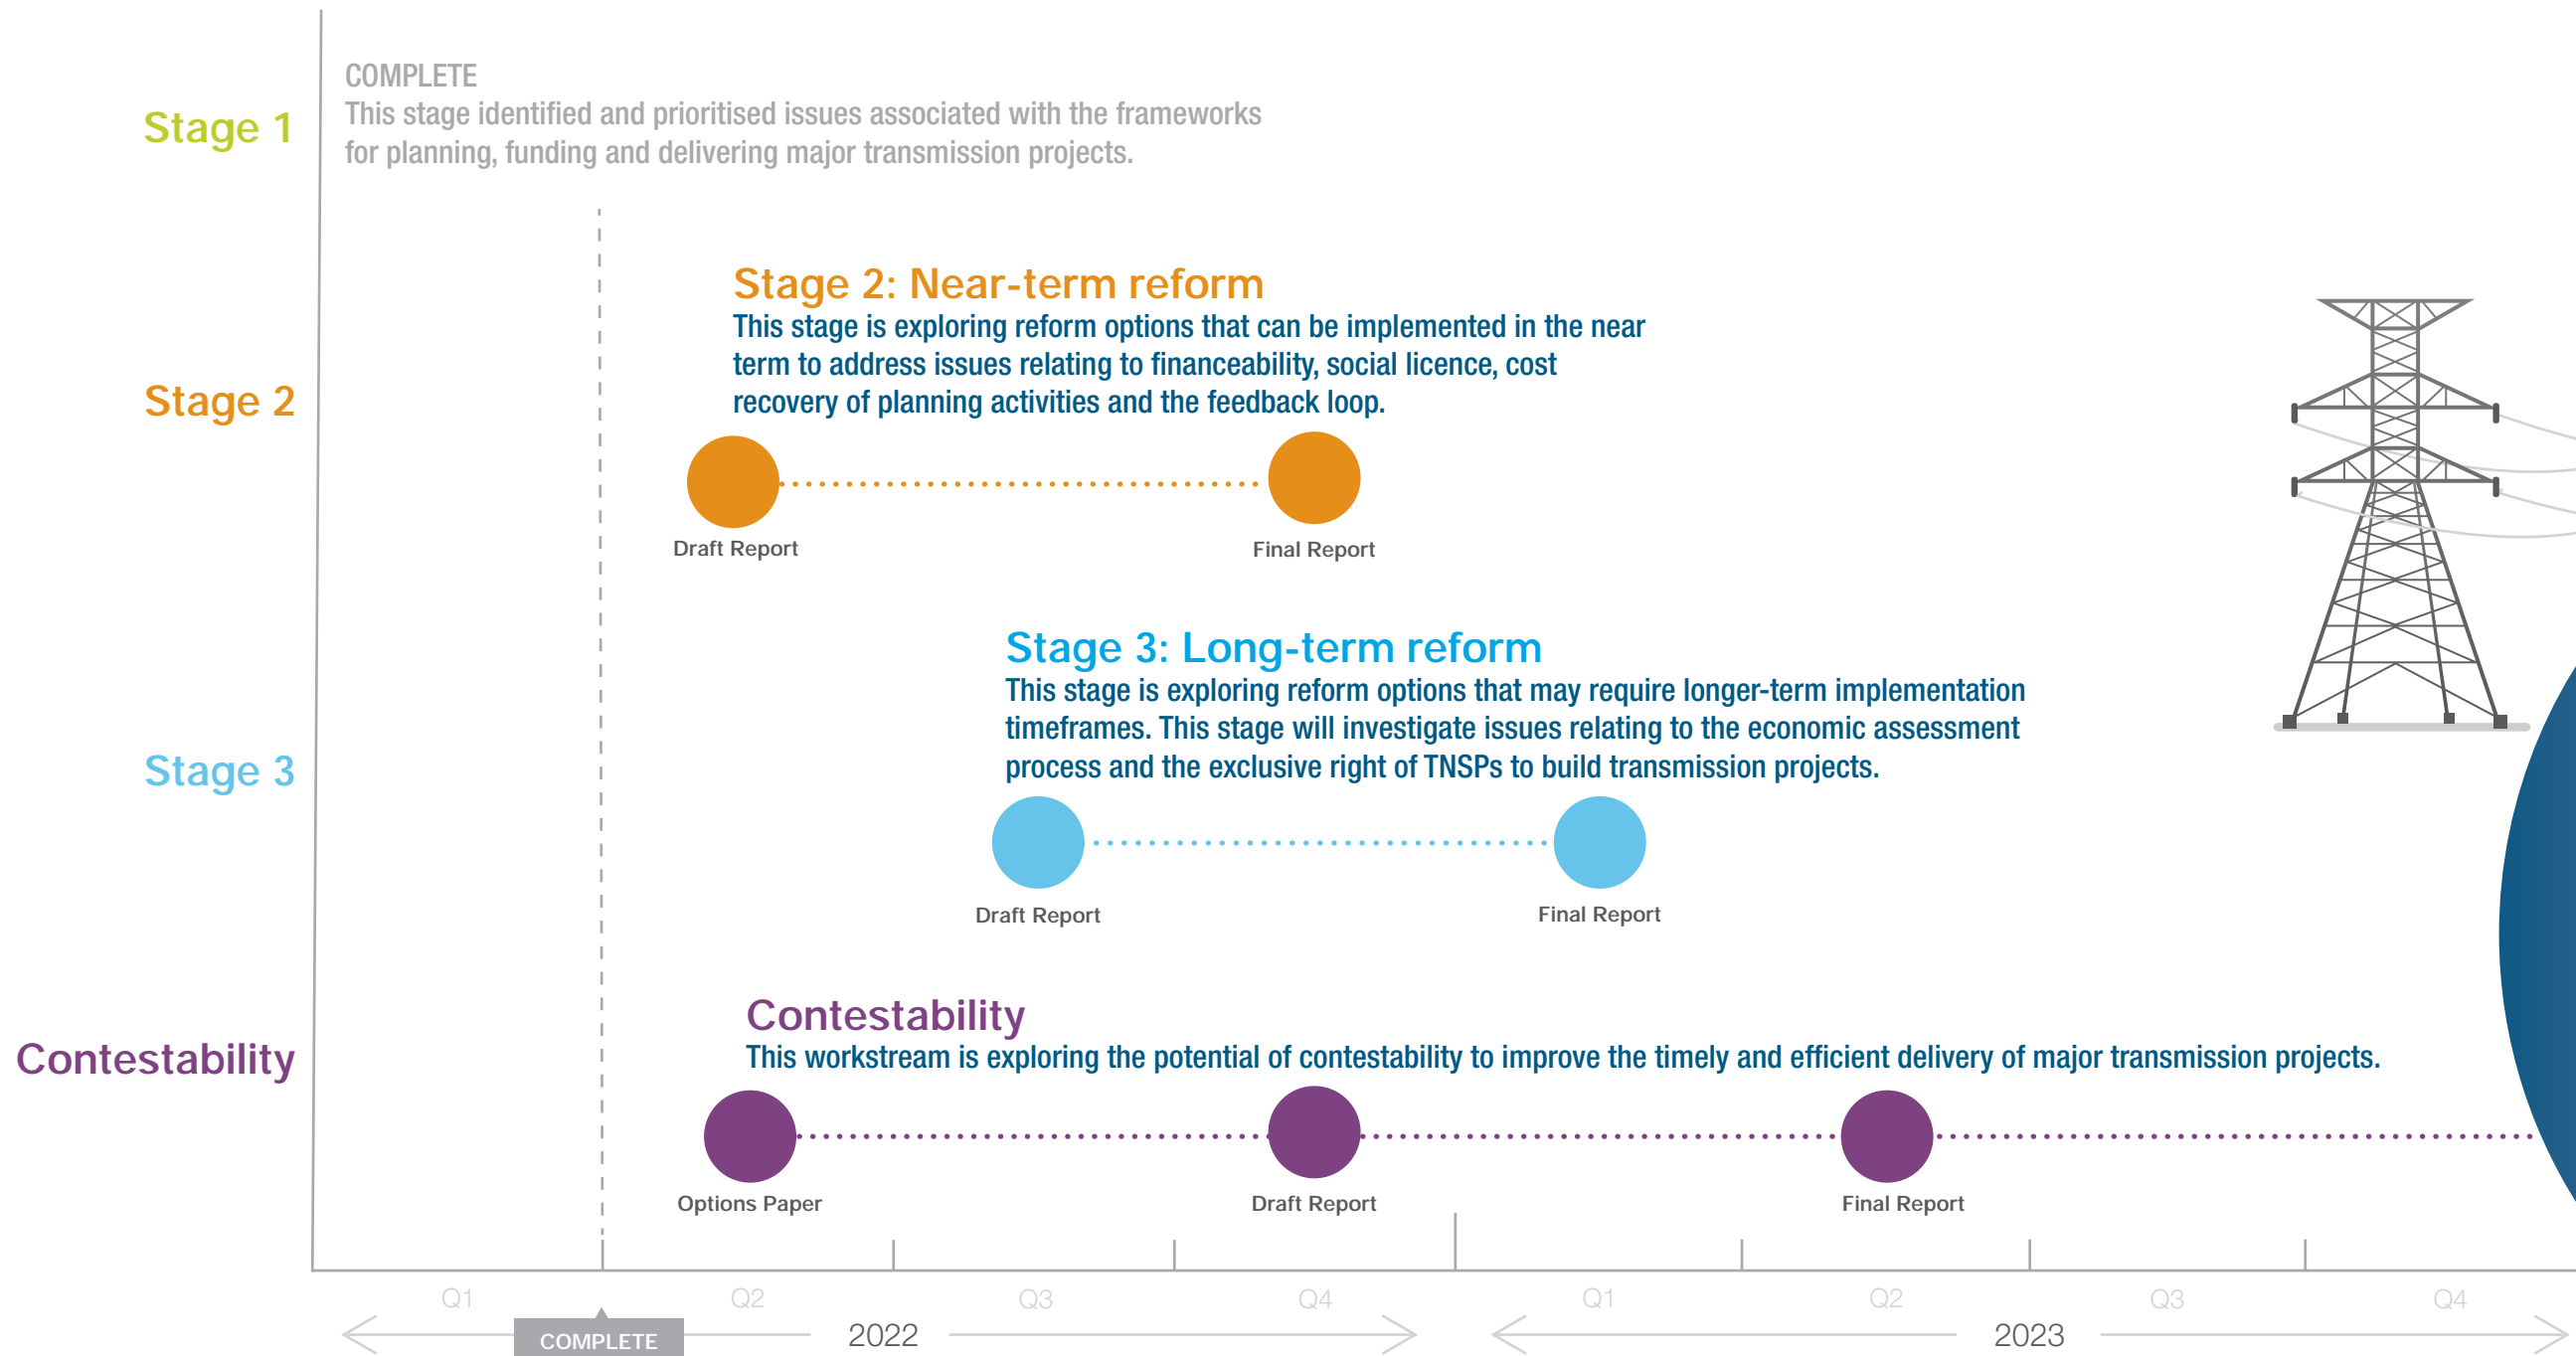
Stage 1

COMPLETE
This stage identified and prioritised issues associated with the frameworks for planning, funding and delivering major transmission projects.

Stage 2

Stage 2: Near-term reform
This stage is exploring reform options that can be implemented in the near term to address issues relating to financeability, social licence, cost recovery of planning activities and the feedback loop.

Draft Report

Final Report

Stage 3

Stage 3: Long-term reform
This stage is exploring reform options that may require longer-term implementation timeframes. This stage will investigate issues relating to the economic assessment process and the exclusive right of TNSPs to build transmission projects.

Draft Report

Final Report

Contestability

Contestability
This workstream is exploring the potential of contestability to improve the timely and efficient delivery of major transmission projects.

Options Paper

Draft Report

Final Report

Q1 Q2 Q3 Q4 Q1 Q2 Q3 Q4

COMPLETE

2022

2023